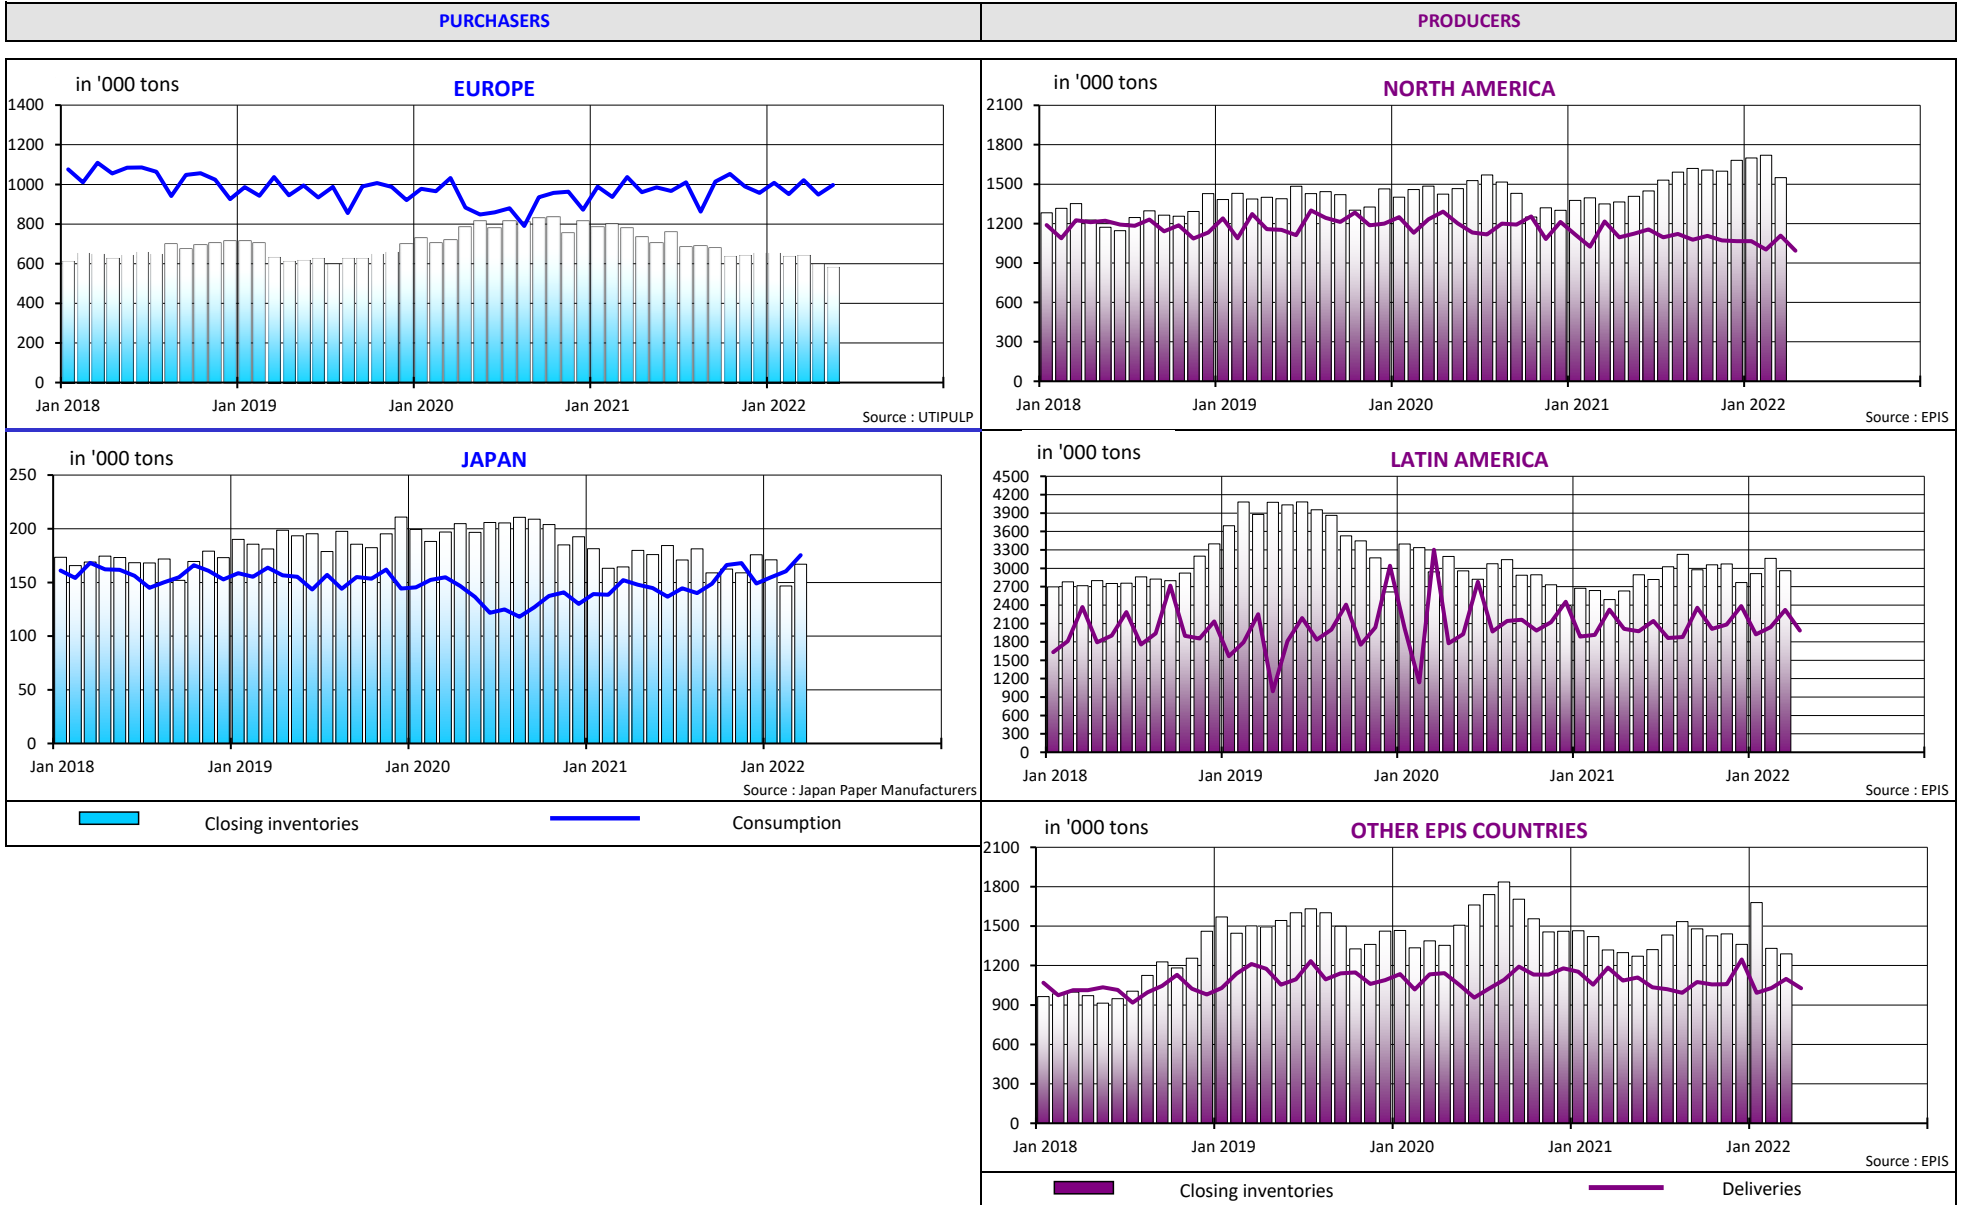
PURCHASERS

PRODUCERS

in '000 tons
EUROPE
1400
1200
1000
800
600
400
200
0
Jan 2018
Jan 2019
Jan 2020
Jan 2021
Jan 2022
Source : UTIPULP

in '000 tons
NORTH AMERICA
2100
1800
1500
1200
900
600
300
0
Jan 2018
Jan 2019
Jan 2020
Jan 2021
Jan 2022
Source : EPIS

in '000 tons
JAPAN
250
200
150
100
50
0
Jan 2018
Jan 2019
Jan 2020
Jan 2021
Jan 2022
Source : Japan Paper Manufacturers

in '000 tons
LATIN AMERICA
4500
4200
3900
3600
3300
3000
2700
2400
2100
1800
1500
1200
900
600
300
0
Jan 2018
Jan 2019
Jan 2020
Jan 2021
Jan 2022
Source : EPIS

Closing inventories
Consumption

in '000 tons
OTHER EPIS COUNTRIES
2100
1800
1500
1200
900
600
300
0
Jan 2018
Jan 2019
Jan 2020
Jan 2021
Jan 2022
Source : EPIS

Closing inventories
Deliveries